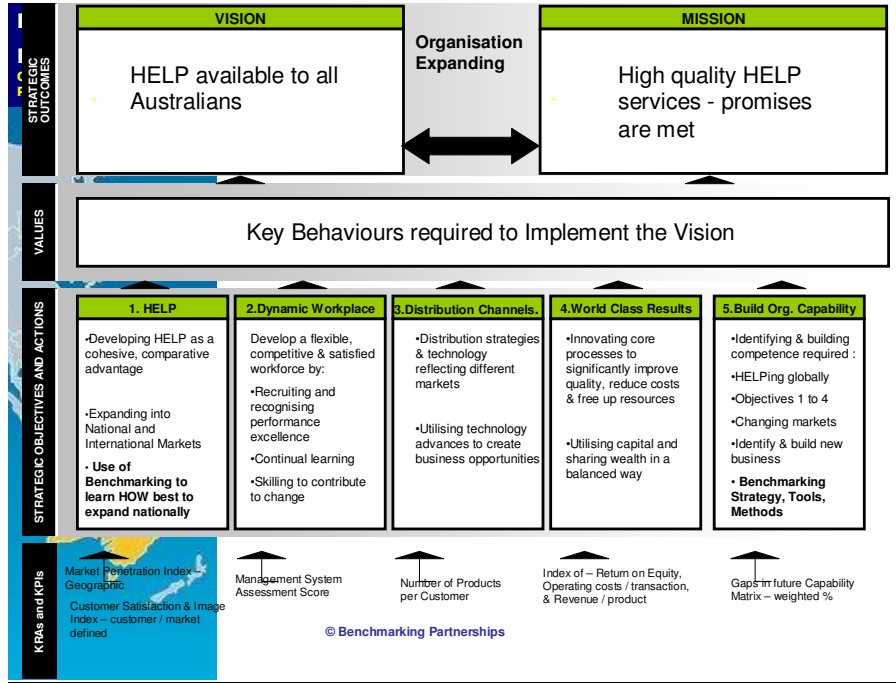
STRATEGIC OUTCOMES

VISION

HELP available to all Australians

Organisation Expanding

MISSION

High quality HELP services - promises are met

VALUES

Key Behaviours required to Implement the Vision

STRATEGIC OBJECTIVES AND ACTIONS

1. HELP

•Developing HELP as a cohesive, comparative advantage

•Expanding into National and International Markets

• Use of Benchmarking to learn HOW best to expand nationally

2.Dynamic Workplace

Develop a flexible, competitive & satisfied workforce by:

•Recruiting and recognising performance excellence

•Continual learning

•Skilling to contribute to change

3.Distribution Channels.

•Distribution strategies & technology reflecting different markets

•Utilising technology advances to create business opportunities

4.World Class Results

•Innovating core processes to significantly improve quality, reduce costs & free up resources

•Utilising capital and sharing wealth in a balanced way

5.Build Org. Capability

•Identifying & building competence required :

•HELPing globally

•Objectives 1 to 4

•Changing markets

•Identify & build new business

• Benchmarking Strategy, Tools, Methods

KRAs and KPIs

Market Penetration Index – Geographic

Customer Satisfaction & Image Index – customer / market defined

Management System Assessment Score

Number of Products per Customer

Index of – Return on Equity, Operating costs / transaction, & Revenue / product

Gaps in future Capability Matrix – weighted %

© Benchmarking Partnerships